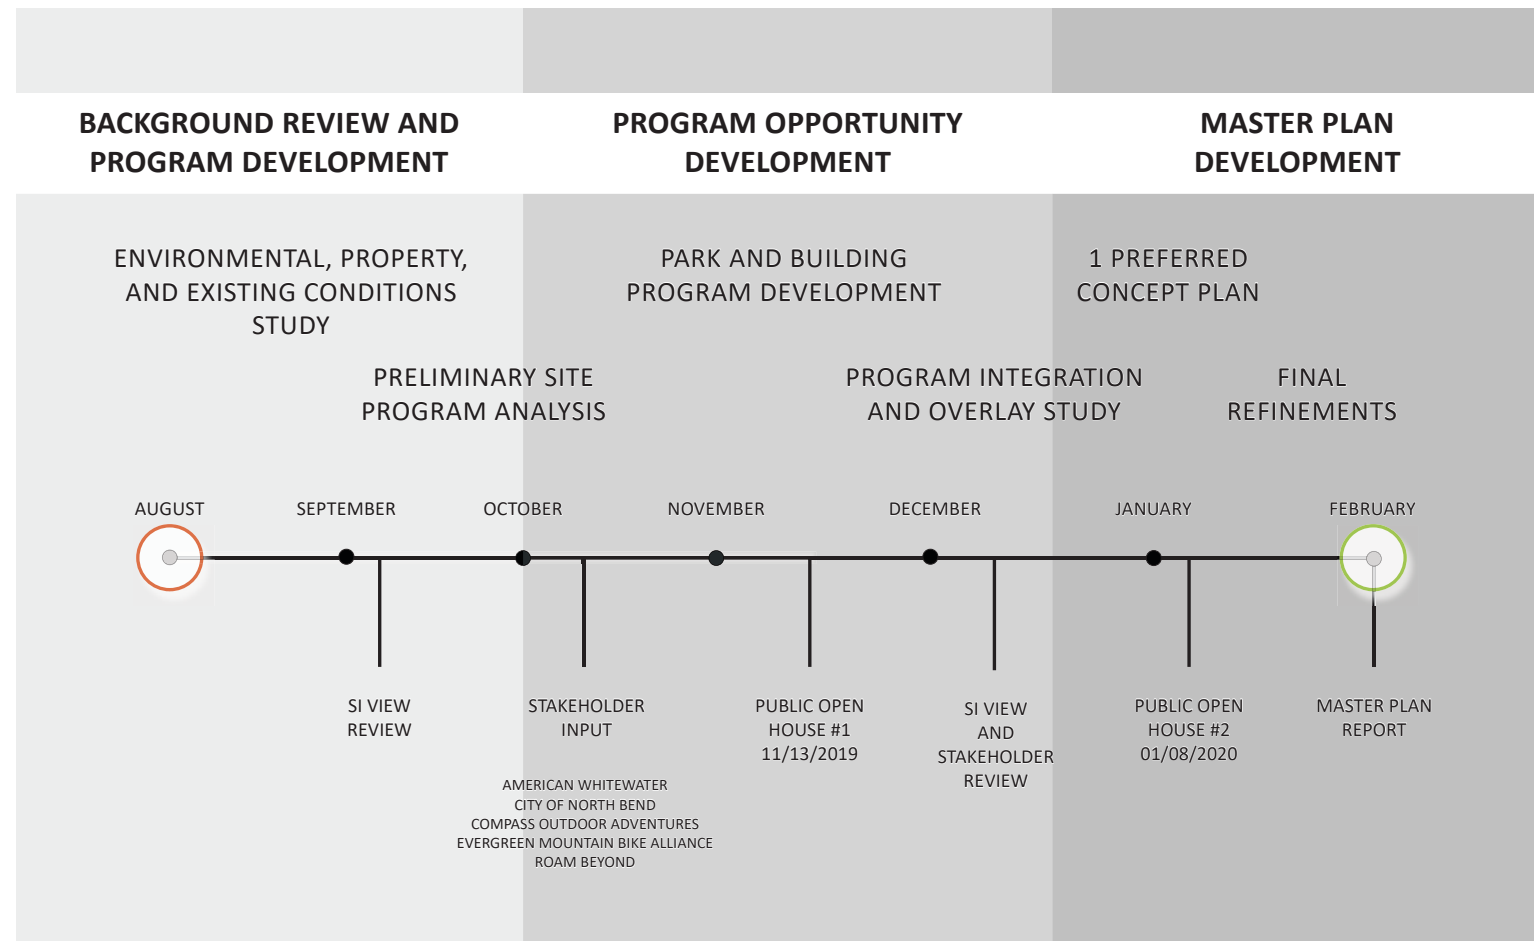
BACKGROUND REVIEW AND PROGRAM DEVELOPMENT

PROGRAM OPPORTUNITY DEVELOPMENT

MASTER PLAN DEVELOPMENT

ENVIRONMENTAL, PROPERTY, AND EXISTING CONDITIONS STUDY

PARK AND BUILDING PROGRAM DEVELOPMENT

1 PREFERRED CONCEPT PLAN

PRELIMINARY SITE PROGRAM ANALYSIS

PROGRAM INTEGRATION AND OVERLAY STUDY

FINAL REFINEMENTS

AUGUST

SEPTEMBER

OCTOBER

NOVEMBER

DECEMBER

JANUARY

FEBRUARY

SI VIEW REVIEW

STAKEHOLDER INPUT

AMERICAN WHITEWATER
CITY OF NORTH BEND
COMPASS OUTDOOR ADVENTURES
EVERGREEN MOUNTAIN BIKE ALLIANCE
ROAM BEYOND

PUBLIC OPEN HOUSE #1
11/13/2019

SI VIEW AND STAKEHOLDER REVIEW

PUBLIC OPEN HOUSE #2
01/08/2020

MASTER PLAN REPORT